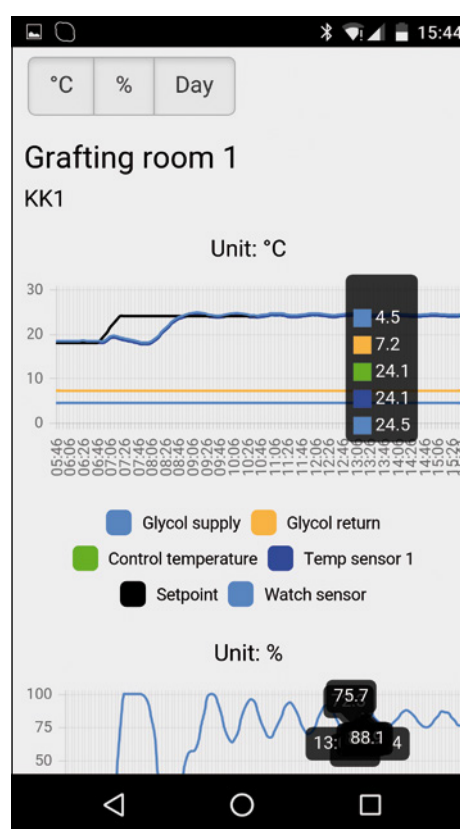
15:44

°C | % | Day

Grafting room 1

KK1

Unit: °C

30
20
10
0

05:46 06:06 06:26 06:46 07:06 07:26 07:46 08:06 08:26 08:46 09:06 09:26 09:46 10:06 10:26 10:46 11:06 11:26 11:46 12:06 12:26 12:46 13:06 13:26 13:46 14:06 14:26 14:46 15:06 15:26

4.5
7.2
24.1
24.1
24.5

Glycol supply
Glycol return
Control temperature
Temp sensor 1
Setpoint
Watch sensor

Unit: %

100
75
50

75.7
13:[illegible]
88.1
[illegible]4